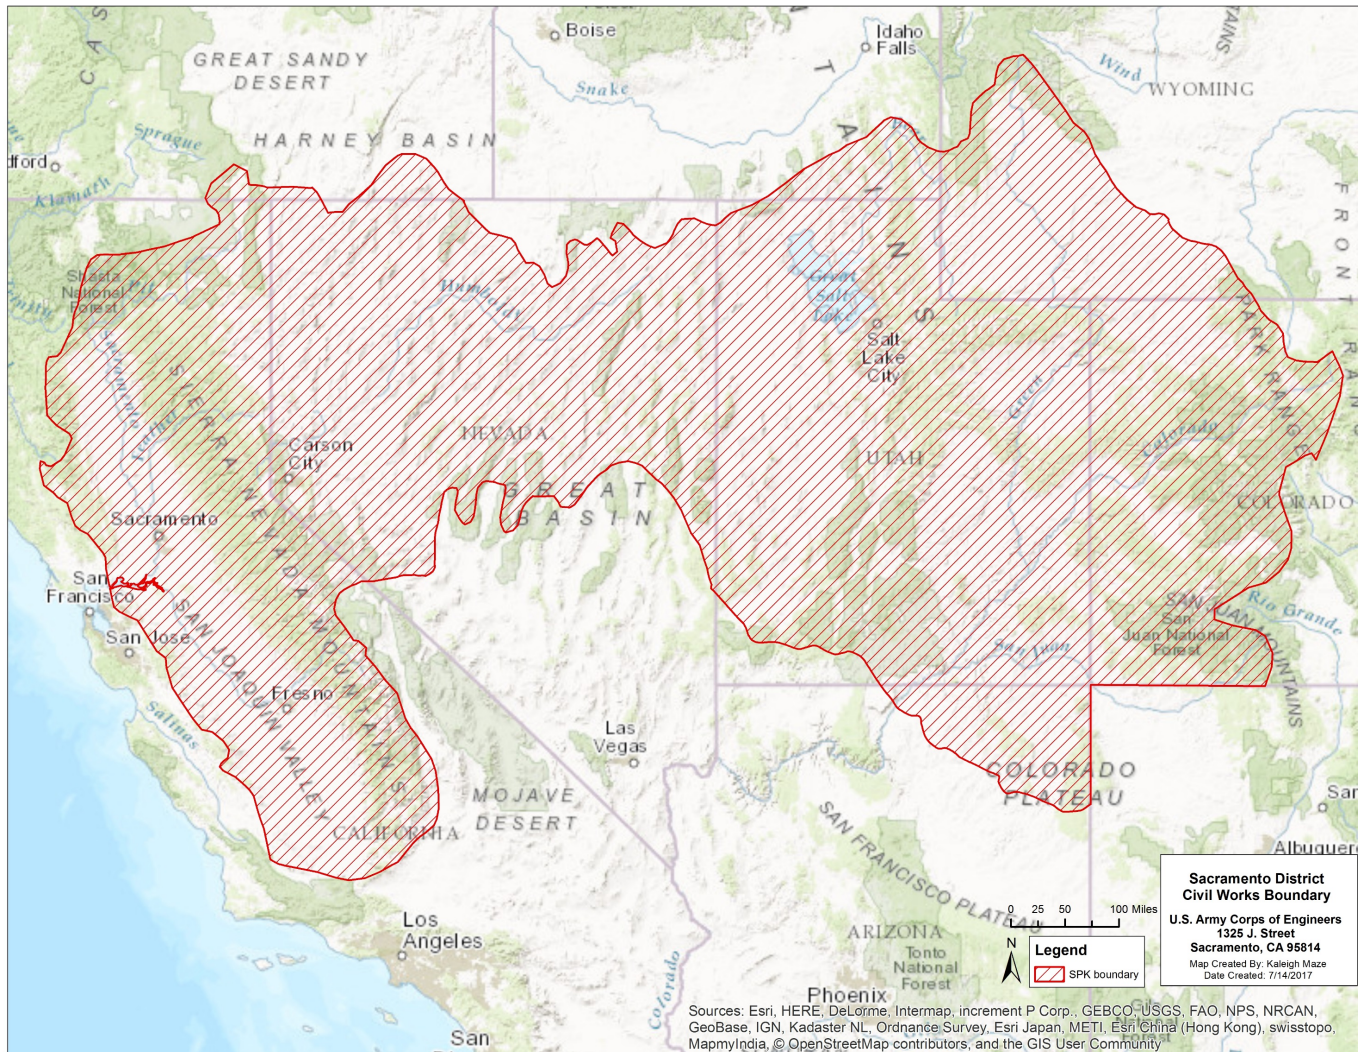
Boise
Idaho Falls
GREAT SANDY DESERT
Snake
Wind
WYOMING
HARNEY BASIN
Sprague
dford
Klamath
Shasta National Forest
Humboldt
Great Salt Lake
Salt Lake City
Sacramento
Feather
SIERRA NEVADA MOUNTAINS
NEVADA
UTAH
Green
Colorado
PARK RANGE
FRONT RANGE
COLORADO
Carson City
GREAT BASIN
Sacramento
San Francisco
San Jose
SAN JOAQUIN VALLEY
Fresno
Salinas
CALIFORNIA
Las Vegas
MOJAVE DESERT
SAN JUAN MOUNTAINS
San Juan National Forest
Rio Grande
San Juan
COLORADO PLATEAU
SAN FRANCISCO PLATEAU
ARIZONA
Tonto National Forest
Phoenix
Los Angeles
San
Colorado
Albuquerq
San
Sacramento District Civil Works Boundary
U.S. Army Corps of Engineers
1325 J. Street
Sacramento, CA 95814
Map Created By: Kaleigh Maze
Date Created: 7/14/2017
0 25 50 100 Miles
N
Legend
SPK boundary
Sources: Esri, HERE, DeLorme, Intermap, increment P Corp., GEBCO, USGS, FAO, NPS, NRCAN, GeoBase, IGN, Kadaster NL, Ordnance Survey, Esri Japan, METI, Esri China (Hong Kong), swisstopo, MapmyIndia, © OpenStreetMap contributors, and the GIS User Community